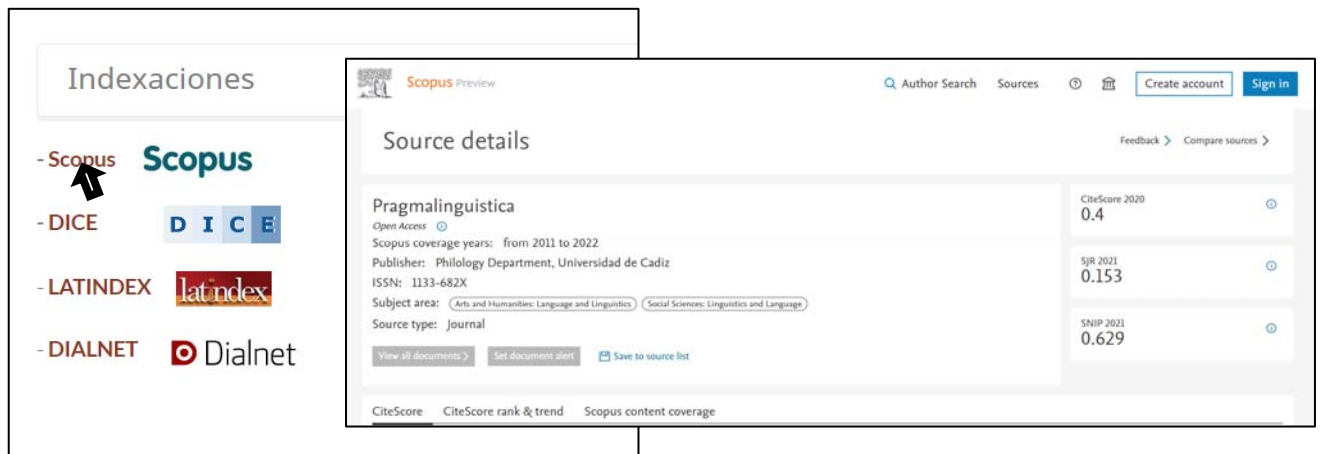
Indexaciones

- Scopus Scopus

- DICE DICE

- LATINDEX latindex

- DIALNET Dialnet

Scopus Preview

Author Search Sources Create account Sign in

Source details

Feedback > Compare sources >

Pragmalinguistica

Open Access

Scopus coverage years: from 2011 to 2022

Publisher: Philology Department, Universidad de Cadiz

ISSN: 1133-682X

Subject area: Arts and Humanities: Language and Linguistics Social Sciences: Linguistics and Language

Source type: Journal

View all documents > Set document alert Save to source list

CiteScore 2020
0.4

SJR 2021
0.153

SNIP 2021
0.629

CiteScore CiteScore rank & trend Scopus content coverage